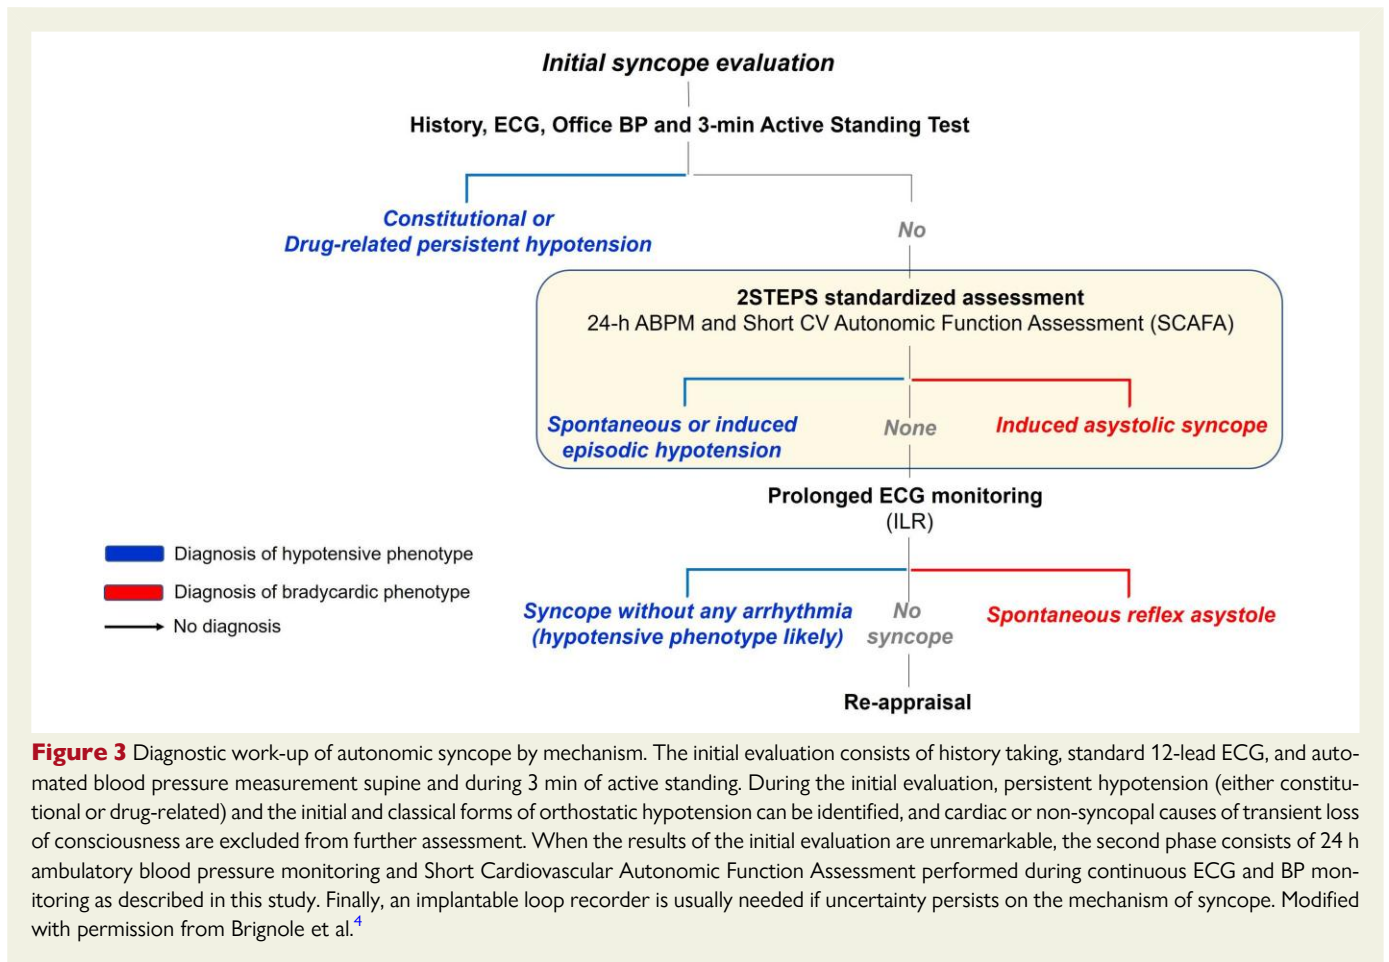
Initial syncope evaluation

History, ECG, Office BP and 3-min Active Standing Test

Constitutional or Drug-related persistent hypotension

No

2STEPS standardized assessment
24-h ABPM and Short CV Autonomic Function Assessment (SCAFA)

Spontaneous or induced episodic hypotension

None

Induced asystolic syncope

Prolonged ECG monitoring (ILR)

Diagnosis of hypotensive phenotype

Diagnosis of bradycardic phenotype

No diagnosis

Syncope without any arrhythmia (hypotensive phenotype likely)

No syncope

Spontaneous reflex asystole

Re-appraisal

Figure 3 Diagnostic work-up of autonomic syncope by mechanism. The initial evaluation consists of history taking, standard 12-lead ECG, and automated blood pressure measurement supine and during 3 min of active standing. During the initial evaluation, persistent hypotension (either constitutional or drug-related) and the initial and classical forms of orthostatic hypotension can be identified, and cardiac or non-syncopal causes of transient loss of consciousness are excluded from further assessment. When the results of the initial evaluation are unremarkable, the second phase consists of 24 h ambulatory blood pressure monitoring and Short Cardiovascular Autonomic Function Assessment performed during continuous ECG and BP monitoring as described in this study. Finally, an implantable loop recorder is usually needed if uncertainty persists on the mechanism of syncope. Modified with permission from Brignole et al.$^{4}$